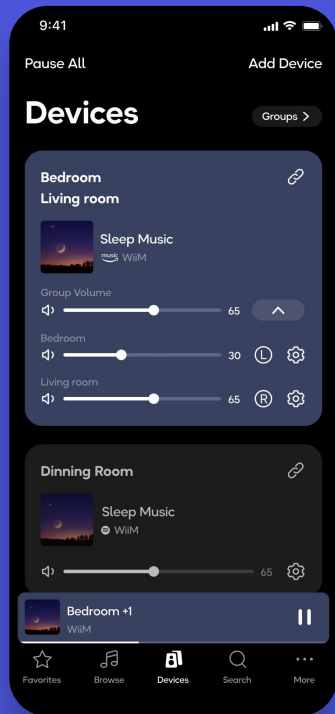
9:41

Pause All

Add Device

Devices

Groups >

Bedroom
Living room

Sleep Music
music WiiM

Group Volume
65

Bedroom
30 L

Living room
65 R

Dinning Room

Sleep Music
WiiM

65

Bedroom +1
WiiM

Favorites
Browse
Devices
Search
More